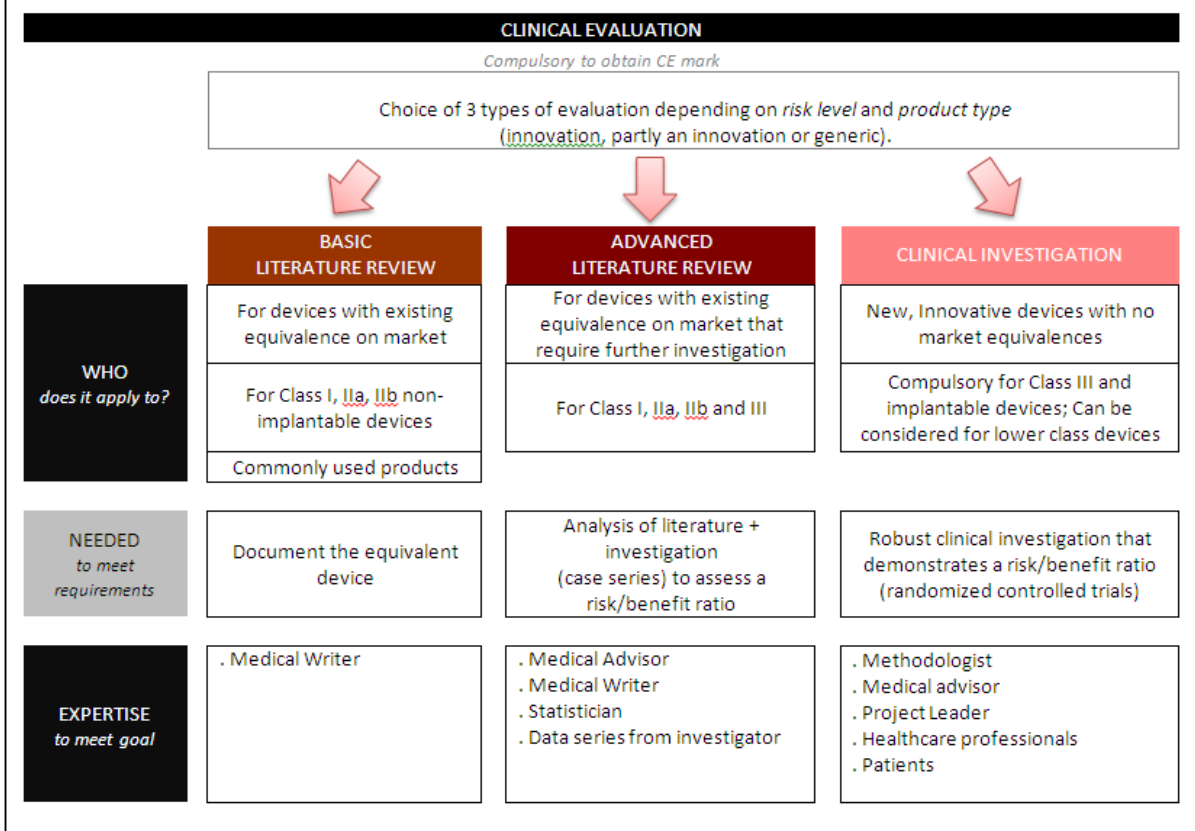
CLINICAL EVALUATION

Compulsory to obtain CE mark

Choice of 3 types of evaluation depending on risk level and product type (innovation, partly an innovation or generic).

| | BASIC LITERATURE REVIEW | ADVANCED LITERATURE REVIEW | CLINICAL INVESTIGATION |
|---|---|---|---|
| WHO does it apply to? | For devices with existing equivalence on market | For devices with existing equivalence on market that require further investigation | New, Innovative devices with no market equivalences |
| | For Class I, IIa, IIb non-implantable devices | For Class I, IIa, IIb and III | Compulsory for Class III and implantable devices; Can be considered for lower class devices |
| | Commonly used products | | |
| NEEDED to meet requirements | Document the equivalent device | Analysis of literature + investigation (case series) to assess a risk/benefit ratio | Robust clinical investigation that demonstrates a risk/benefit ratio (randomized controlled trials) |
| EXPERTISE to meet goal | . Medical Writer | . Medical Advisor<br>. Medical Writer<br>. Statistician<br>. Data series from investigator | . Methodologist<br>. Medical advisor<br>. Project Leader<br>. Healthcare professionals<br>. Patients |